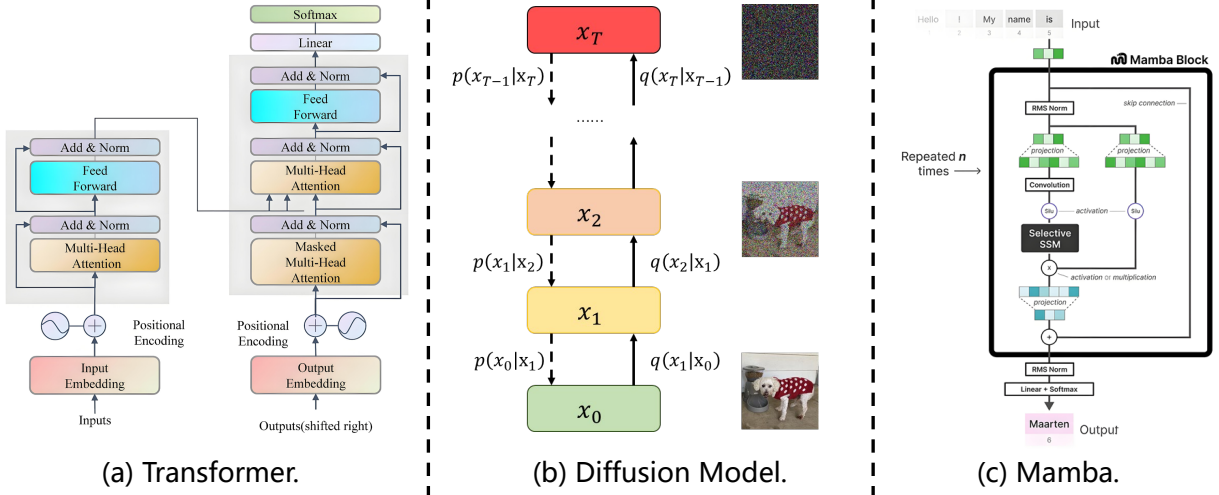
Softmax

Linear

Add & Norm

Feed Forward

Add & Norm

Multi-Head Attention

Add & Norm

Masked Multi-Head Attention

Add & Norm

Feed Forward

Add & Norm

Multi-Head Attention

Positional Encoding

Positional Encoding

Input Embedding

Output Embedding

Inputs

Outputs(shifted right)

(a) Transformer.

$x_T$

$p(x_{T-1}|x_T)$

$q(x_T|x_{T-1})$

......

$x_2$

$p(x_1|x_2)$

$q(x_2|x_1)$

$x_1$

$p(x_0|x_1)$

$q(x_1|x_0)$

$x_0$

(b) Diffusion Model.

Hello | I | My | name | is
1 | 2 | 3 | 4 | 5

Input

Mamba Block

RMS Norm

skip connection

projection

projection

Repeated $n$ times

Convolution

Silu

activation

Silu

Selective SSM

X

activation or multiplication

projection

+

RMS Norm

Linear + Softmax

Maarten
6

Output

(c) Mamba.